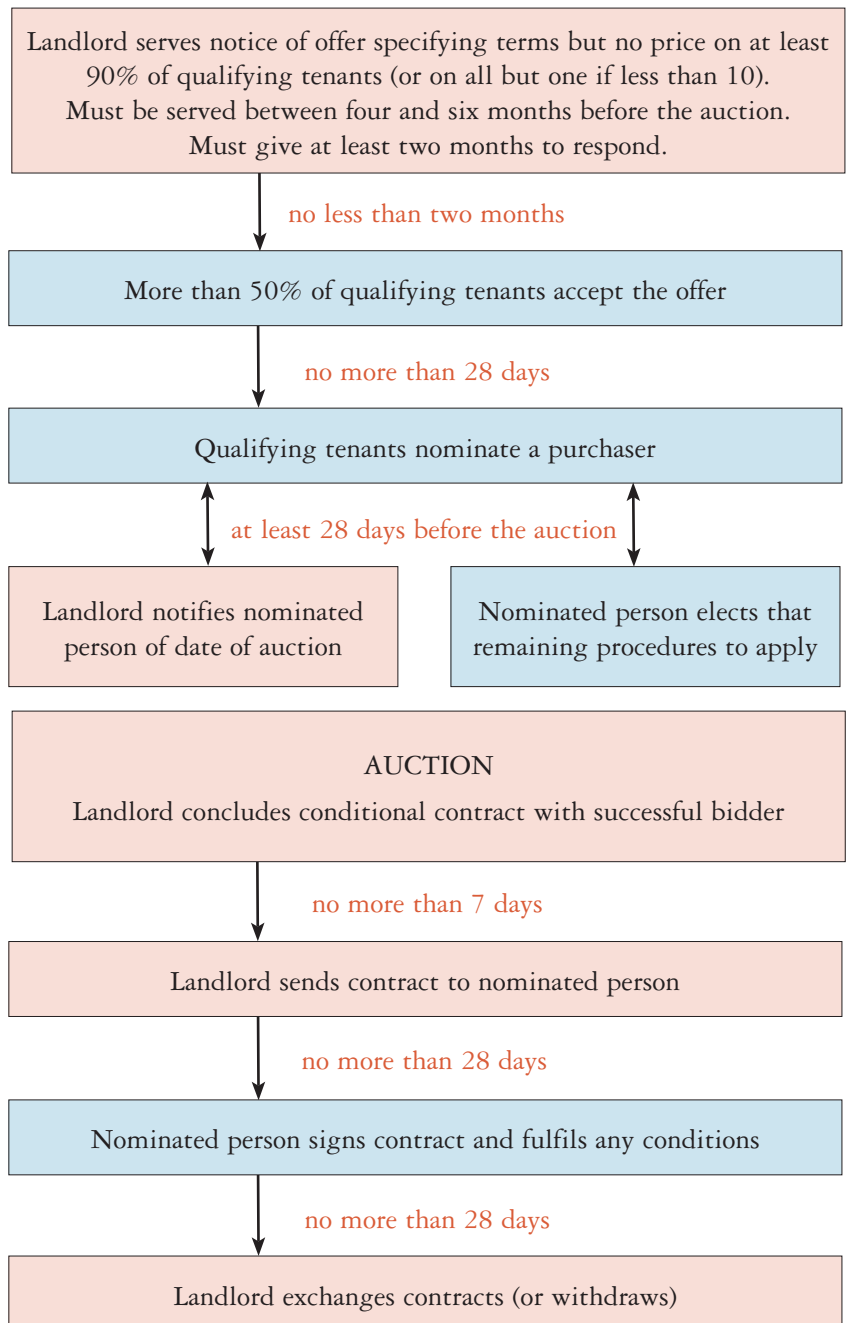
Landlord serves notice of offer specifying terms but no price on at least 90% of qualifying tenants (or on all but one if less than 10). Must be served between four and six months before the auction. Must give at least two months to respond.

no less than two months

More than 50% of qualifying tenants accept the offer

no more than 28 days

Qualifying tenants nominate a purchaser

at least 28 days before the auction

Landlord notifies nominated person of date of auction

Nominated person elects that remaining procedures to apply

AUCTION

Landlord concludes conditional contract with successful bidder

no more than 7 days

Landlord sends contract to nominated person

no more than 28 days

Nominated person signs contract and fulfils any conditions

no more than 28 days

Landlord exchanges contracts (or withdraws)